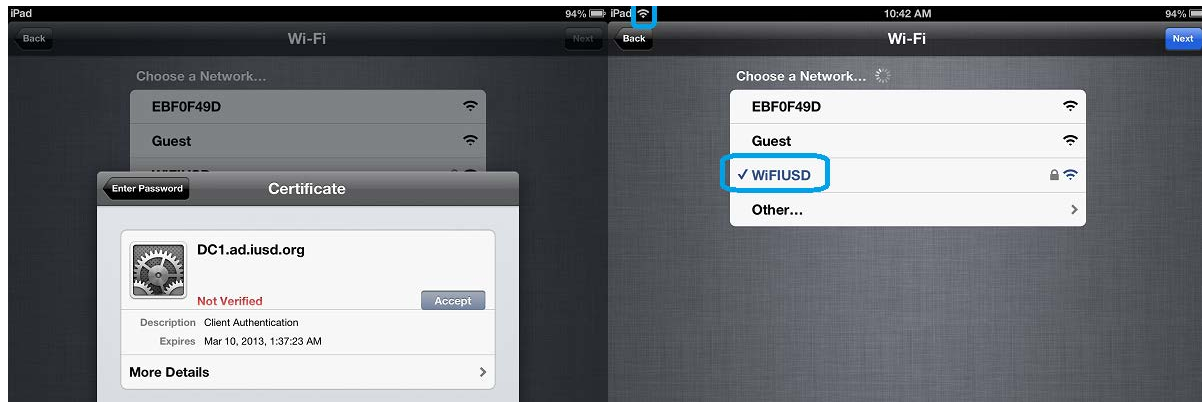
iPad 94%

Back Wi-Fi Next

Choose a Network...

EBF0F49D

Guest

Enter Password Certificate

DC1.ad.iusd.org

Not Verified

Accept

Description Client Authentication

Expires Mar 10, 2013, 1:37:23 AM

More Details

iPad 10:42 AM 94%

Back Wi-Fi Next

Choose a Network...

EBF0F49D

Guest

✓ WiFIUSD

Other...